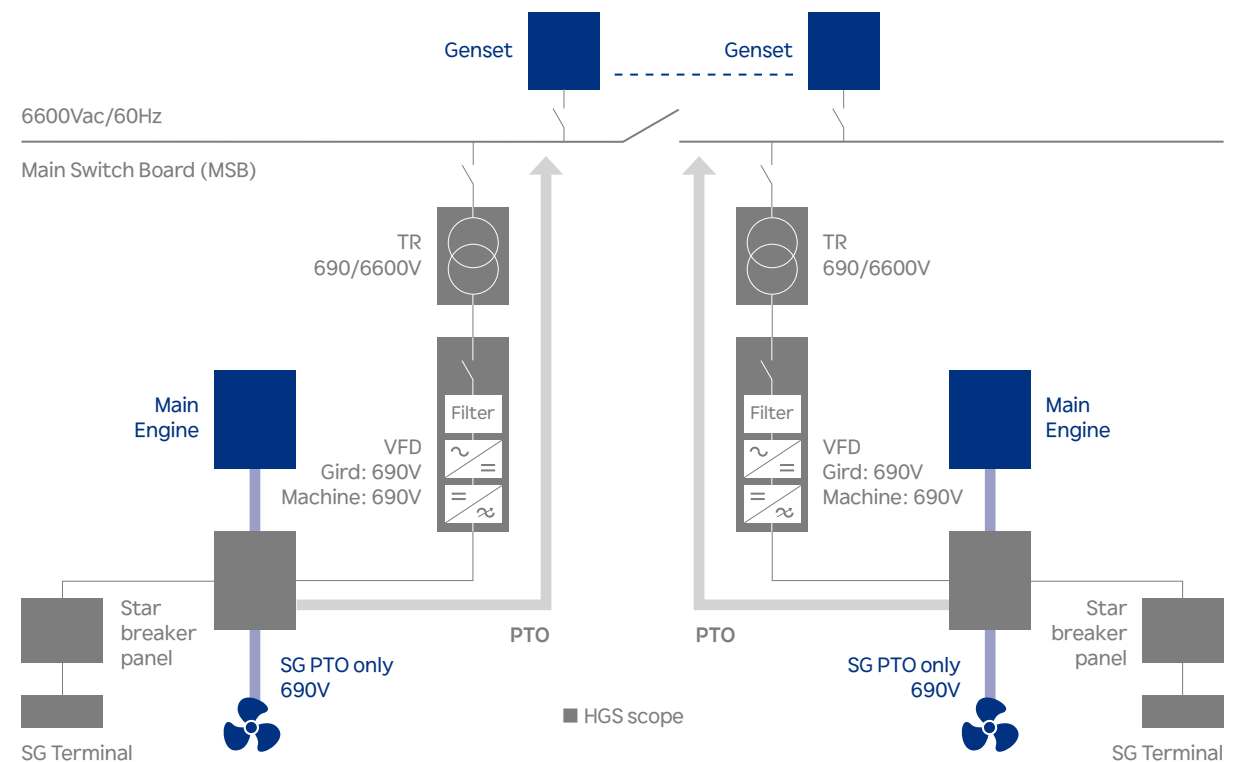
Genset

Genset

6600Vac/60Hz

Main Switch Board (MSB)

TR
690/6600V

TR
690/6600V

Main
Engine

Filter

VFD
Gird: 690V
Machine: 690V

Filter

VFD
Gird: 690V
Machine: 690V

Main
Engine

Star
breaker
panel

PTO

PTO

Star
breaker
panel

SG PTO only
690V

SG PTO only
690V

■ HGS scope

SG Terminal

SG Terminal